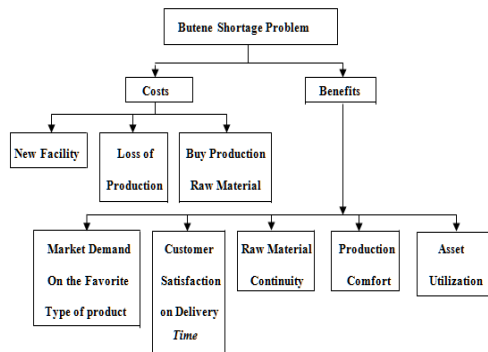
Butene Shortage Problem

Costs

Benefits

New Facility

Loss of Production

Buy Production Raw Material

Market Demand On the Favorite Type of product

Customer Satisfaction on Delivery *Time*

Raw Material Continuity

Production Comfort

Asset Utilization